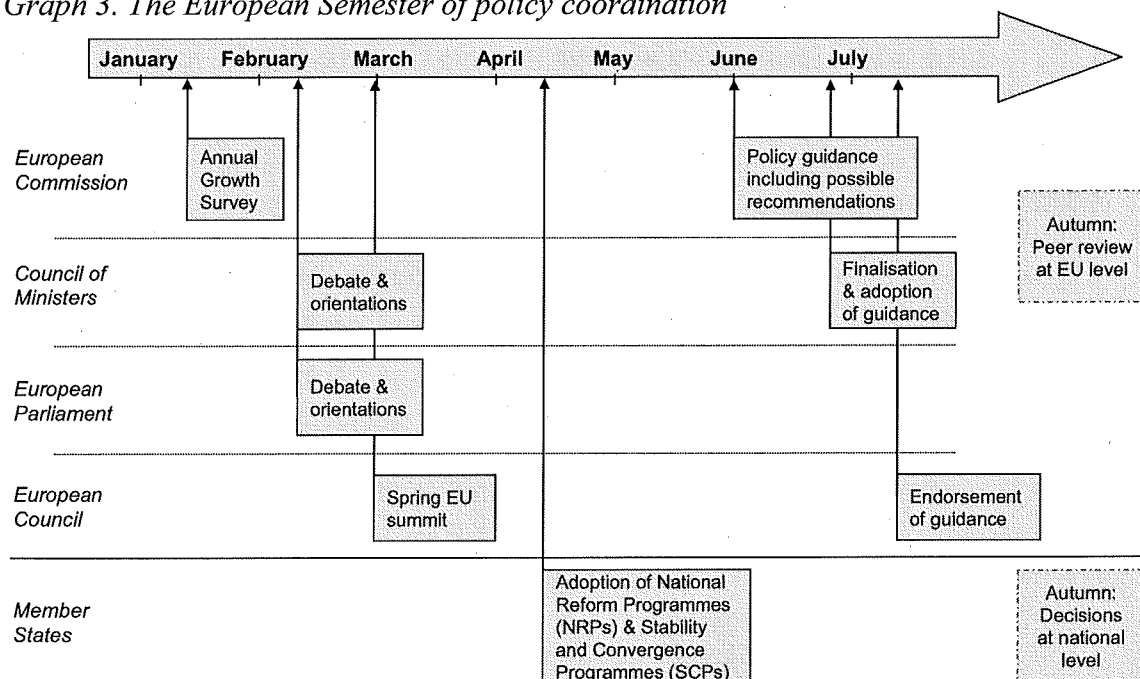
Graph 3. The European Semester of policy coordination

January February March April May June July

European Commission

Annual Growth Survey

Policy guidance including possible recommendations

Autumn: Peer review at EU level

Council of Ministers

Debate & orientations

Finalisation & adoption of guidance

European Parliament

Debate & orientations

European Council

Spring EU summit

Endorsement of guidance

Member States

Adoption of National Reform Programmes (NRPs) & Stability and Convergence Programmes (SCPs)

Autumn: Decisions at national level